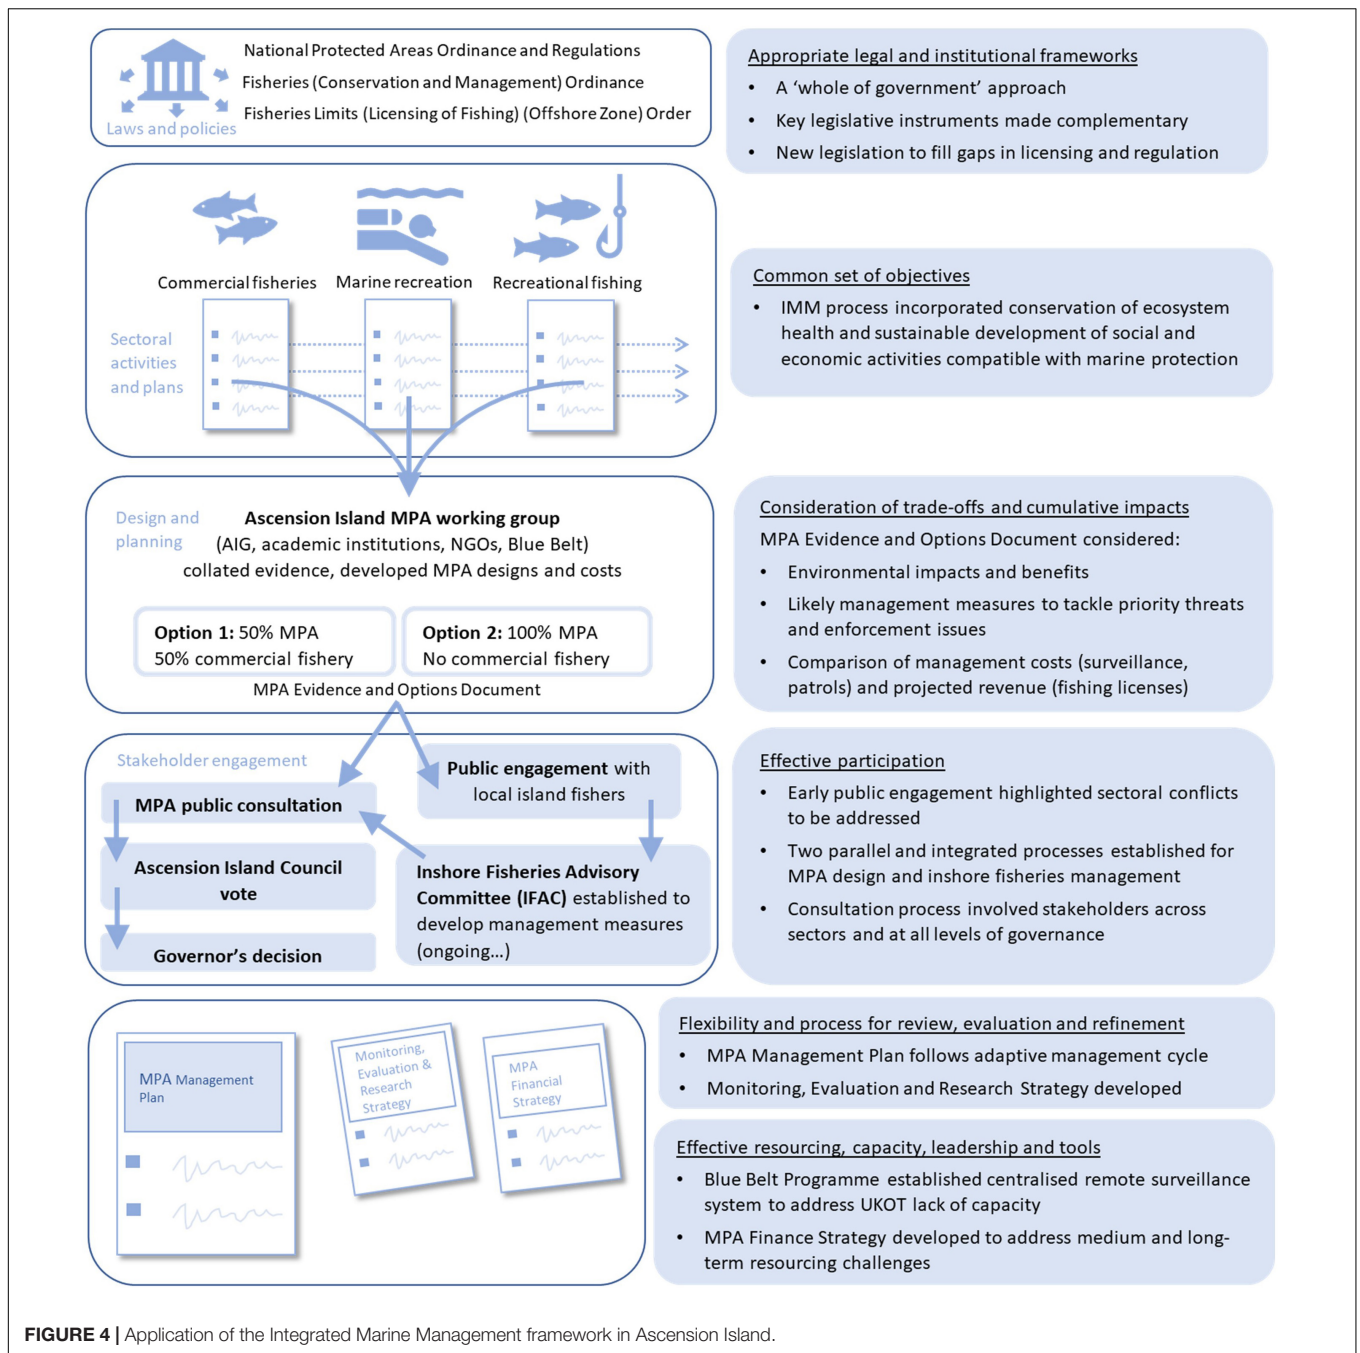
National Protected Areas Ordinance and Regulations
Fisheries (Conservation and Management) Ordinance
Fisheries Limits (Licensing of Fishing) (Offshore Zone) Order
Laws and policies

Appropriate legal and institutional frameworks
- A 'whole of government' approach
- Key legislative instruments made complementary
- New legislation to fill gaps in licensing and regulation

Commercial fisheries
Marine recreation
Recreational fishing
Sectoral activities and plans

Common set of objectives
- IMM process incorporated conservation of ecosystem health and sustainable development of social and economic activities compatible with marine protection

Design and planning
Ascension Island MPA working group
(AIG, academic institutions, NGOs, Blue Belt)
collated evidence, developed MPA designs and costs

Option 1: 50% MPA
50% commercial fishery

Option 2: 100% MPA
No commercial fishery

MPA Evidence and Options Document

Consideration of trade-offs and cumulative impacts
MPA Evidence and Options Document considered:
- Environmental impacts and benefits
- Likely management measures to tackle priority threats and enforcement issues
- Comparison of management costs (surveillance, patrols) and projected revenue (fishing licenses)

Stakeholder engagement
MPA public consultation
Public engagement with local island fishers
Ascension Island Council vote
Inshore Fisheries Advisory Committee (IFAC) established to develop management measures (ongoing...)
Governor's decision

Effective participation
- Early public engagement highlighted sectoral conflicts to be addressed
- Two parallel and integrated processes established for MPA design and inshore fisheries management
- Consultation process involved stakeholders across sectors and at all levels of governance

MPA Management Plan
Monitoring, Evaluation & Research Strategy
MPA Financial Strategy

Flexibility and process for review, evaluation and refinement
- MPA Management Plan follows adaptive management cycle
- Monitoring, Evaluation and Research Strategy developed

Effective resourcing, capacity, leadership and tools
- Blue Belt Programme established centralised remote surveillance system to address UKOT lack of capacity
- MPA Finance Strategy developed to address medium and long-term resourcing challenges

FIGURE 4 | Application of the Integrated Marine Management framework in Ascension Island.